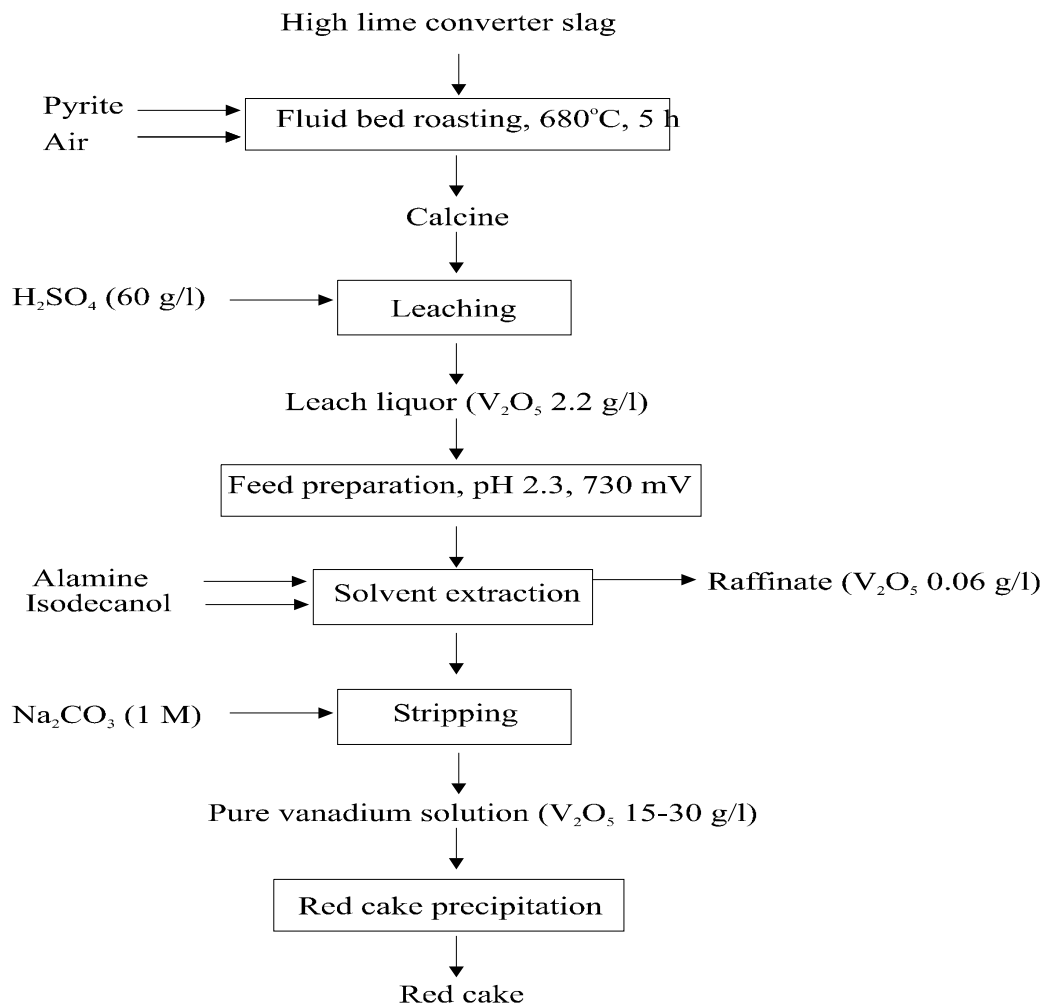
High lime converter slag

Pyrite

Air

Fluid bed roasting, 680°C, 5 h

Calcine

$H_2SO_4$ (60 g/l)

Leaching

Leach liquor ($V_2O_5$ 2.2 g/l)

Feed preparation, pH 2.3, 730 mV

Alamine

Isodecanol

Solvent extraction

Raffinate ($V_2O_5$ 0.06 g/l)

$Na_2CO_3$ (1 M)

Stripping

Pure vanadium solution ($V_2O_5$ 15-30 g/l)

Red cake precipitation

Red cake